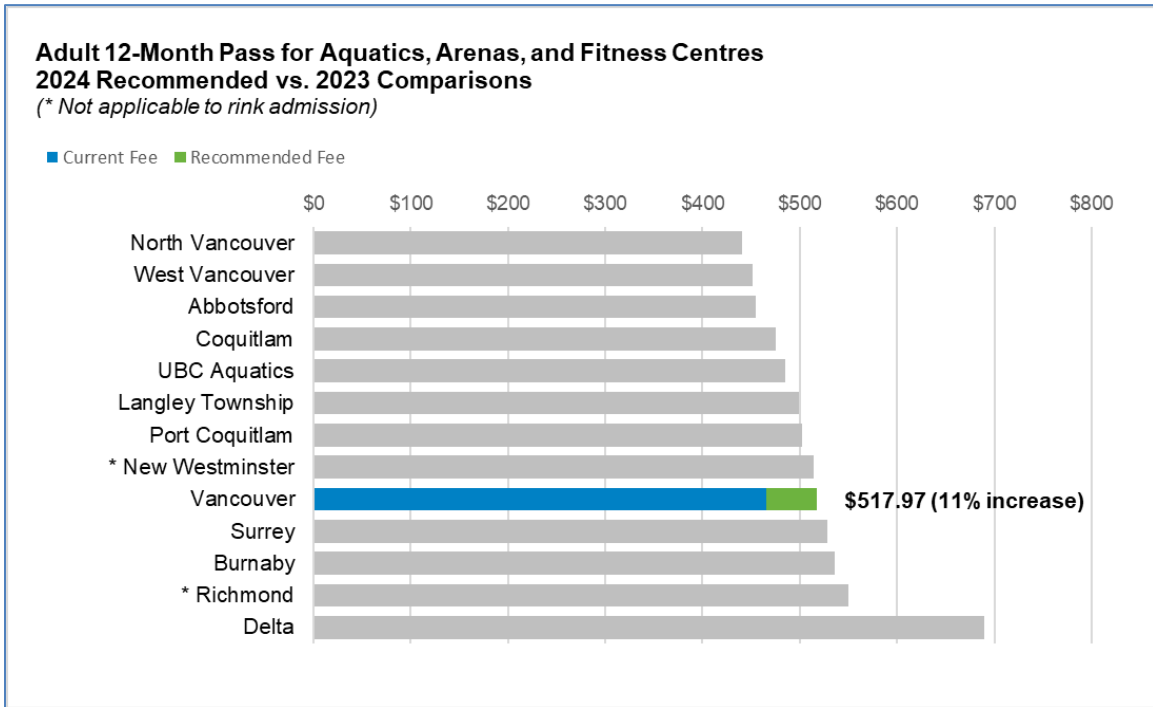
Adult 12-Month Pass for Aquatics, Arenas, and Fitness Centres
2024 Recommended vs. 2023 Comparisons
(* Not applicable to rink admission)

Current Fee Recommended Fee

$0 $100 $200 $300 $400 $500 $600 $700 $800

North Vancouver
West Vancouver
Abbotsford
Coquitlam
UBC Aquatics
Langley Township
Port Coquitlam
* New Westminster
Vancouver
Surrey
Burnaby
* Richmond
Delta

$517.97 (11% increase)